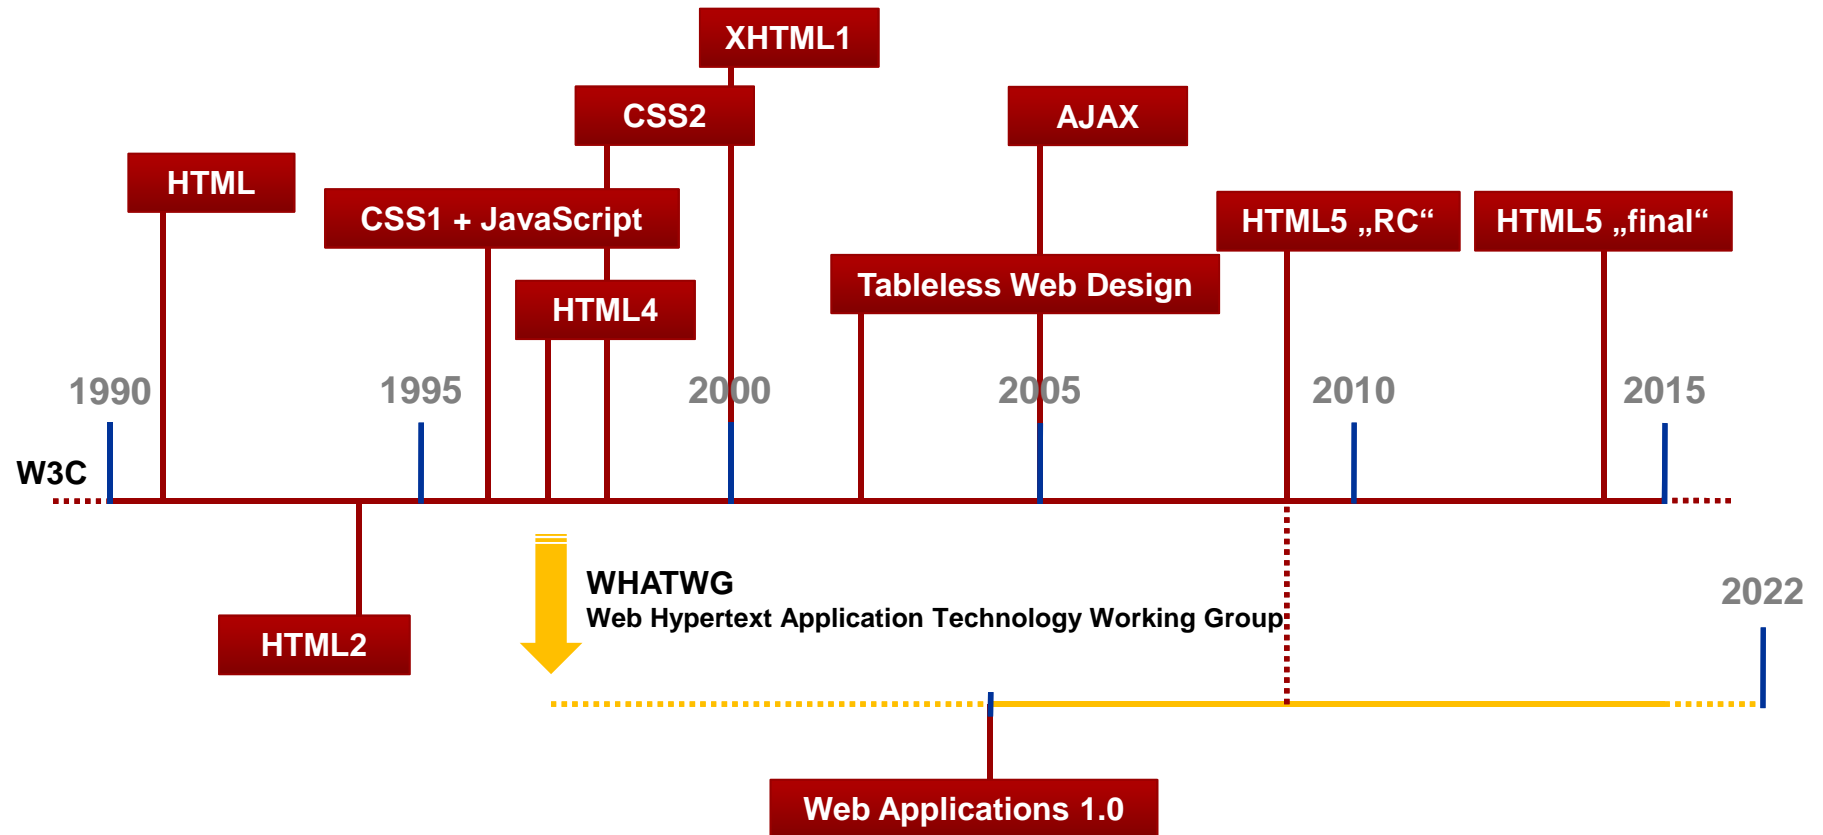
XHTML1

CSS2

AJAX

HTML

CSS1 + JavaScript

HTML5 „RC“

HTML5 „final“

HTML4

Tableless Web Design

1990

1995

2000

2005

2010

2015

W3C

HTML2

WHATWG
Web Hypertext Application Technology Working Group

2022

Web Applications 1.0